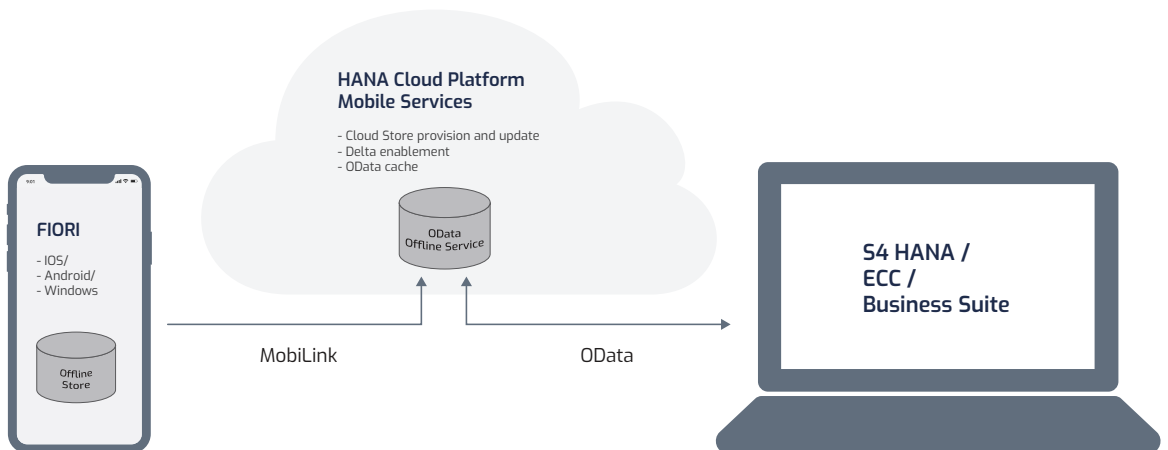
HANA Cloud Platform
Mobile Services

- Cloud Store provision and update
- Delta enablement
- OData cache

OData
Offline Service

9:01

FIORI

- IOS/
- Android/
- Windows

Offline
Store

MobiLink

OData

S4 HANA /
ECC /
Business Suite